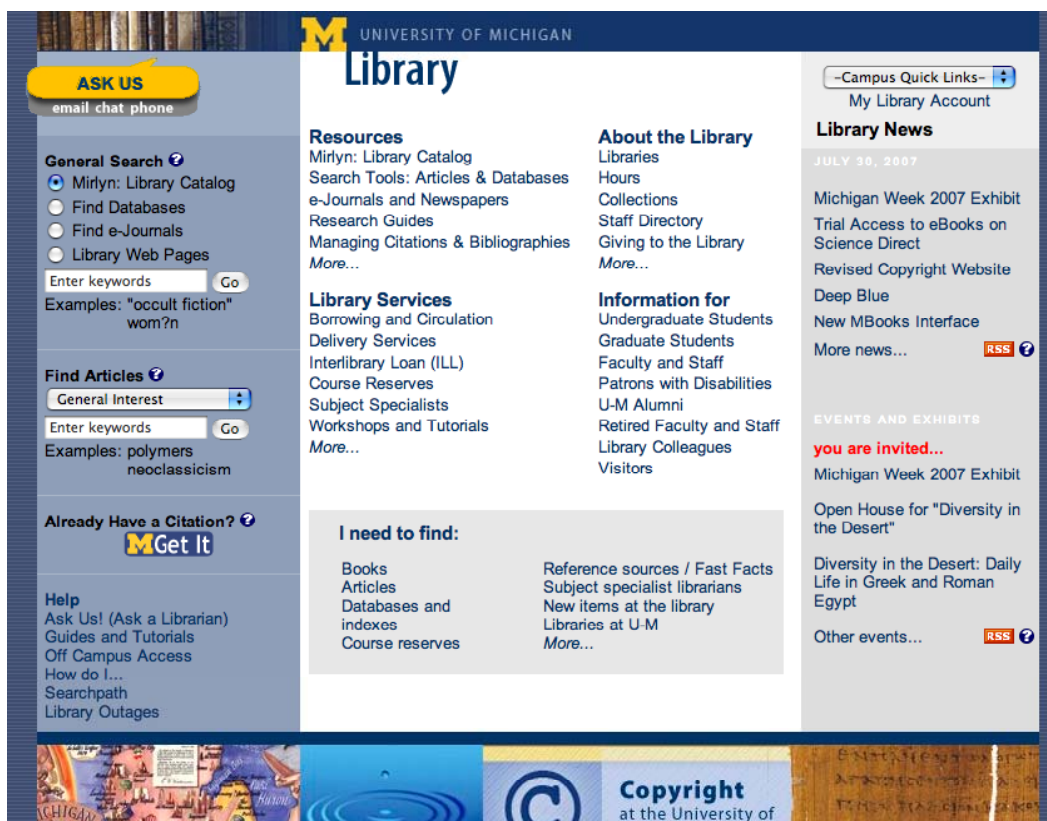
M UNIVERSITY OF MICHIGAN
Library

ASK US
email chat phone

General Search ?
Mirlyn: Library Catalog
Find Databases
Find e-Journals
Library Web Pages
Enter keywords Go
Examples: "occult fiction" wom?n

Find Articles ?
General Interest
Enter keywords Go
Examples: polymers neoclassicism

Already Have a Citation? ?
MGet It

Help
Ask Us! (Ask a Librarian)
Guides and Tutorials
Off Campus Access
How do I...
Searchpath
Library Outages

Resources
Mirlyn: Library Catalog
Search Tools: Articles & Databases
e-Journals and Newspapers
Research Guides
Managing Citations & Bibliographies
More...

Library Services
Borrowing and Circulation
Delivery Services
Interlibrary Loan (ILL)
Course Reserves
Subject Specialists
Workshops and Tutorials
More...

About the Library
Libraries
Hours
Collections
Staff Directory
Giving to the Library
More...

Information for
Undergraduate Students
Graduate Students
Faculty and Staff
Patrons with Disabilities
U-M Alumni
Retired Faculty and Staff
Library Colleagues
Visitors

I need to find:
Books
Articles
Databases and indexes
Course reserves
Reference sources / Fast Facts
Subject specialist librarians
New items at the library
Libraries at U-M
More...

-Campus Quick Links-
My Library Account
Library News
JULY 30, 2007
Michigan Week 2007 Exhibit
Trial Access to eBooks on Science Direct
Revised Copyright Website
Deep Blue
New MBooks Interface
More news... RSS ?

EVENTS AND EXHIBITS
you are invited...
Michigan Week 2007 Exhibit
Open House for "Diversity in the Desert"
Diversity in the Desert: Daily Life in Greek and Roman Egypt
Other events... RSS ?

MICHIGAN
Copyright
at the University of